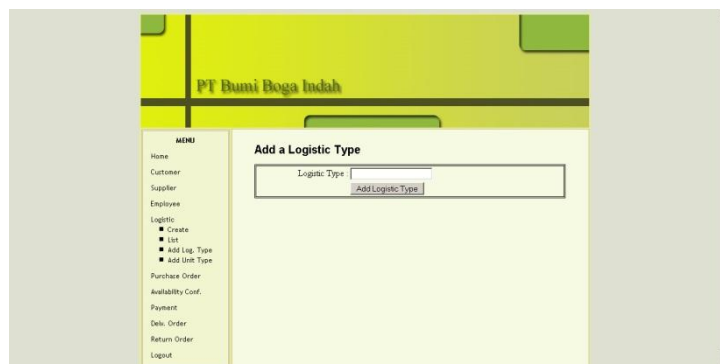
PT Bumi Boga Indah

MENU
Home
Customer
Supplier
Employee
Logistic
- Create
- List
- Add Log. Type
- Add Unit Type
Purchase Order
Availability Conf.
Payment
Deliv. Order
Return Order
Logout

Add a Logistic Type

Logistic Type :

Add Logistic Type